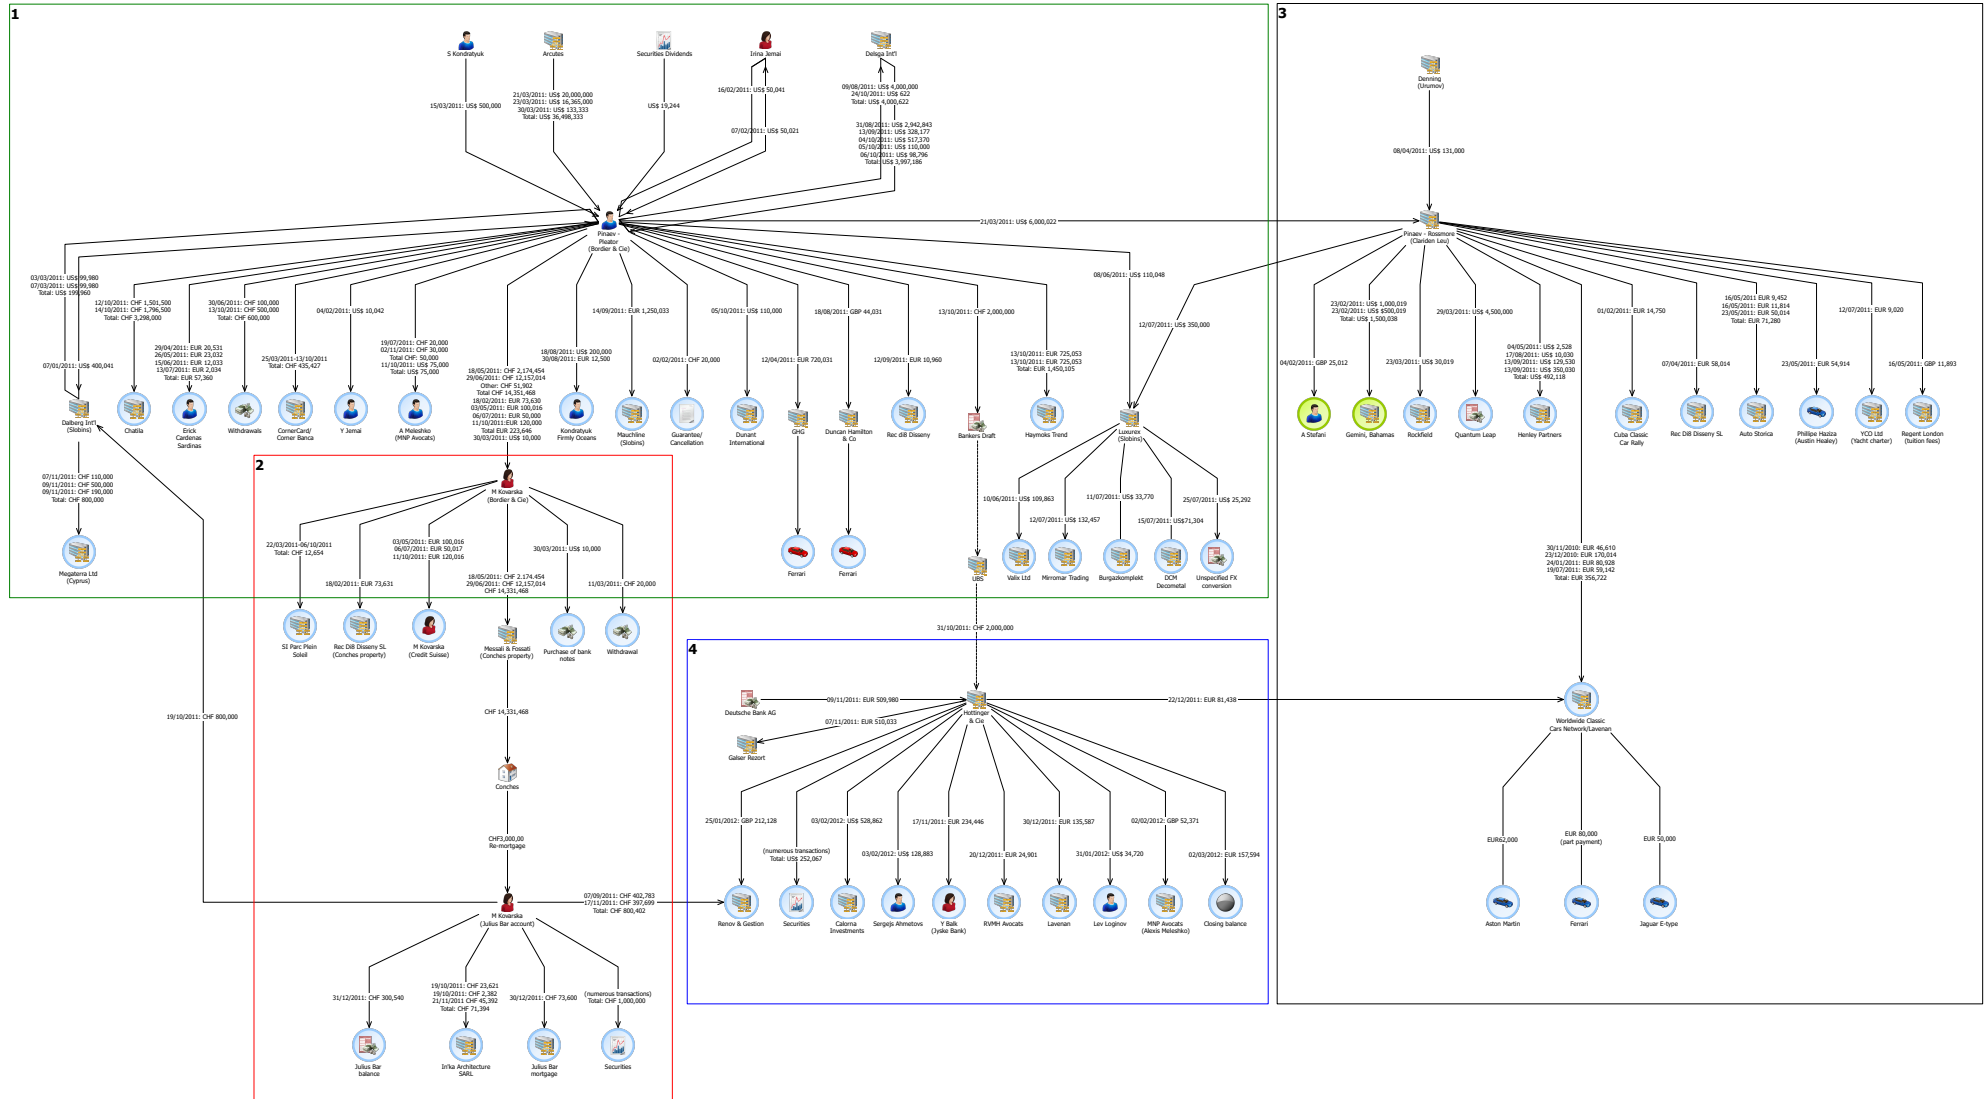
1

S Kondratyuk
Arcutes
Securities Dividends
Irina Jemai
Delsga Int'l

15/03/2011: US$ 500,000
21/03/2011: US$ 20,000,000
23/03/2011: US$ 16,365,000
30/03/2011: US$ 133,333
Total: US$ 36,498,333
US$ 19,244
16/02/2011: US$ 50,041
07/02/2011: US$ 50,021
09/08/2011: US$ 4,000,000
24/10/2011: US$ 622
Total: US$ 4,000,622
31/08/2011: US$ 2,942,843
13/09/2011: US$ 328,177
04/10/2011: US$ 517,370
05/10/2011: US$ 110,000
06/10/2011: US$ 98,796
Total: US$ 3,997,186

Pinaev - Pleator (Bordier & Cie)

21/03/2011: US$ 6,000,022

03/03/2011: US$ 99,980
07/03/2011: US$ 99,980
Total: US$ 199,960
07/01/2011: US$ 400,041
12/10/2011: CHF 1,501,500
14/10/2011: CHF 1,796,500
Total: CHF 3,298,000
29/04/2011: EUR 20,531
26/05/2011: EUR 23,032
15/06/2011: EUR 12,033
13/07/2011: EUR 2,034
Total: EUR 57,360
30/06/2011: CHF 100,000
13/10/2011: CHF 500,000
Total: CHF 600,000
25/03/2011-13/10/2011
Total: CHF 435,427
04/02/2011: US$ 10,042
19/07/2011: CHF 20,000
02/11/2011: CHF 30,000
Total CHF: 50,000
11/10/2011: US$ 75,000
Total: US$ 75,000
18/05/2011: CHF 2,174,454
29/06/2011: CHF 12,157,014
Other: CHF 51,902
Total CHF 14,351,468
18/02/2011: EUR 73,630
03/05/2011: EUR 100,016
06/07/2011: EUR 50,000
11/10/2011:EUR 120,000
Total EUR 223,646
30/03/2011: US$ 10,000
18/08/2011: US$ 200,000
30/08/2011: EUR 12,500
14/09/2011: EUR 1,250,033
02/02/2011: CHF 20,000
05/10/2011: US$ 110,000
12/04/2011: EUR 720,031
18/08/2011: GBP 44,031
12/09/2011: EUR 10,960
13/10/2011: CHF 2,000,000
13/10/2011: EUR 725,053
13/10/2011: EUR 725,053
Total: EUR 1,450,105
08/06/2011: US$ 110,048
12/07/2011: US$ 350,000

Dalberg Int'l (Slobins)
Chatila
Erick Cardenas Sardinas
Withdrawals
CornerCard/ Corner Banca
Y Jemai
A Meleshko (MNP Avocats)
Kondratyuk Firmly Oceans
Mauchline (Slobins)
Guarantee/ Cancellation
Dunant International
GHG
Duncan Hamilton & Co
Rec diB Disseny
Bankers Draft
Haymoks Trend
Luxurex (Slobins)

07/11/2011: CHF 110,000
09/11/2011: CHF 500,000
09/11/2011: CHF 190,000
Total: CHF 800,000
Megaterra Ltd (Cyprus)

Ferrari
Ferrari

10/06/2011: US$ 109,863
12/07/2011: US$ 132,457
11/07/2011: US$ 33,770
15/07/2011: US$71,304
25/07/2011: US$ 25,292
Valix Ltd
Mirromar Trading
Burgazkomplekt
DCM Decometal
Unspecified FX conversion
UBS

2

M Kovarska (Bordier & Cie)
22/03/2011-06/10/2011
Total: CHF 12,654
18/02/2011: EUR 73,631
03/05/2011: EUR 100,016
06/07/2011: EUR 50,017
11/10/2011: EUR 120,016
18/05/2011: CHF 2,174,454
29/06/2011: CHF 12,157,014
CHF 14,331,468
30/03/2011: US$ 10,000
11/03/2011: CHF 20,000
SI Parc Plein Soleil
Rec DiB Disseny SL (Conches property)
M Kovarska (Credit Suisse)
Messali & Fossati (Conches property)
Purchase of bank notes
Withdrawal
CHF 14,331,468
Conches
CHF3,000,00 Re-mortgage
19/10/2011: CHF 800,000
M Kovarska (Julius Bar account)
07/09/2011: CHF 402,783
17/11/2011: CHF 397,699
Total: CHF 800,402
31/12/2011: CHF 300,540
19/10/2011: CHF 23,621
19/10/2011: CHF 2,382
21/11/2011 CHF 45,392
Total: CHF 71,394
30/12/2011: CHF 73,600
(numerous transactions)
Total: CHF 1,000,000
Julius Bar balance
In'ka Architecture SARL
Julius Bar mortgage
Securities

3

Denning (Urumov)
08/04/2011: US$ 131,000
Pinaev - Rossmore (Clariden Leu)
04/02/2011: GBP 25,012
23/02/2011: US$ 1,000,019
23/02/2011: US$ 500,019
Total: US$ 1,500,038
23/03/2011: US$ 30,019
29/03/2011: US$ 4,500,000
04/05/2011: US$ 2,528
17/08/2011: US$ 10,030
13/09/2011: US$ 129,530
13/09/2011: US$ 350,030
Total: US$ 492,118
01/02/2011: EUR 14,750
07/04/2011: EUR 58,014
16/05/2011 EUR 9,452
16/05/2011: EUR 11,814
23/05/2011: EUR 50,014
Total: EUR 71,280
23/05/2011: EUR 54,914
12/07/2011: EUR 9,020
16/05/2011: GBP 11,893
A Stefani
Gemini, Bahamas
Rockfield
Quantum Leap
Henley Partners
Cuba Classic Car Rally
Rec DiB Disseny SL
Auto Storica
Phillipe Hazira (Austin Healey)
YCO Ltd (Yacht charter)
Regent London (tuition fees)
30/11/2010: EUR 46,610
23/12/2010: EUR 170,014
24/01/2011: EUR 80,928
19/07/2011: EUR 59,142
Total: EUR 356,722
Worldwide Classic Cars Network/Lavenan
EUR62,000
EUR 80,000 (part payment)
EUR 50,000
Aston Martin
Ferrari
Jaguar E-type

4

31/10/2011: CHF 2,000,000
Deutsche Bank AG
09/11/2011: EUR 509,980
07/11/2011: EUR 510,033
Galser Rezort
Hottinger & Cie
22/12/2011: EUR 81,438
25/01/2012: GBP 212,128
(numerous transactions)
Total: US$ 252,067
03/02/2012: US$ 528,862
03/02/2012: US$ 128,883
17/11/2011: EUR 234,446
20/12/2011: EUR 24,901
30/12/2011: EUR 135,587
31/01/2012: US$ 34,720
02/02/2012: GBP 52,371
02/03/2012: EUR 157,594
Renov & Gestion
Securities
Calorna Investments
Sergejs Ahmetovs
Y Balk (Jyske Bank)
RVMH Avocats
Lavenan
Lev Loginov
MNP Avocats (Alexis Meleshko)
Closing balance